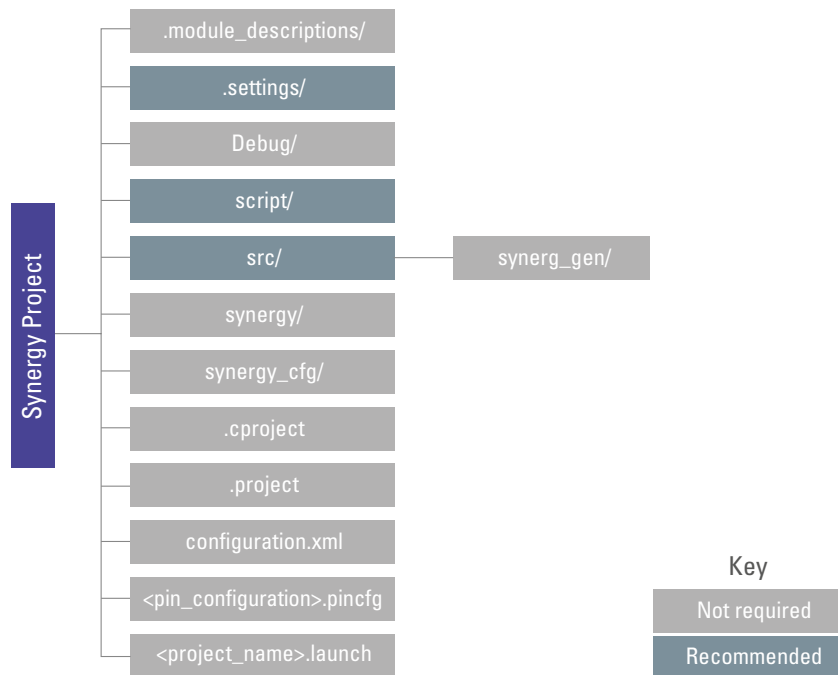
Synergy Project

.module_descriptions/

.settings/

Debug/

script/

src/

synerg_gen/

synergy/

synergy_cfg/

.cproject

.project

configuration.xml

<pin_configuration>.pincfg

<project_name>.launch

Key

Not required

Recommended